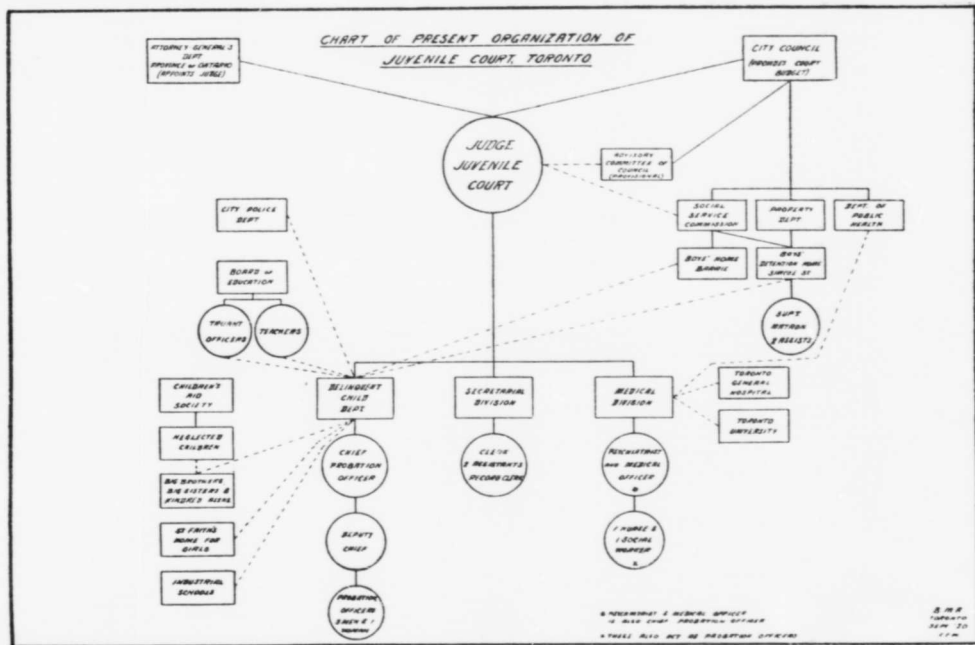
CHART OF PRESENT ORGANIZATION OF JUVENILE COURT, TORONTO

ATTORNEY GENERAL'S DEPT PROVINCE OF ONTARIO (APPOINTS JUDGE)

CITY COUNCIL (PROVIDES COURT BUDGET)

JUDGE JUVENILE COURT

ADVISORY COMMITTEE OF COUNCIL (PROVISIONAL)

SOCIAL SERVICE COMMISSION

PROPERTY DEPT

DEPT OF PUBLIC HEALTH

CITY POLICE DEPT

BOYS' HOME BARRIE

BOYS DETENTION HOME SIMCOE ST

BOARD OF EDUCATION

TRUANT OFFICERS

TEACHERS

SUPT MATRON 2 ASSISTS

CHILDREN'S AID SOCIETY

DELINQUENT CHILD DEPT

SECRETARIAL DIVISION

MEDICAL DIVISION

TORONTO GENERAL HOSPITAL

TORONTO UNIVERSITY

NEGLECTED CHILDREN

CHIEF PROBATION OFFICER

CLERK 2 REGISTRARS RECORD CLERK

PSYCHIATRIST AND MEDICAL OFFICER *

BIG BROTHERS BIG SISTERS & KINDRED ASSNS

ST FAITH'S HOME FOR GIRLS

DEPUTY CHIEF

1 NURSE & 1 SOCIAL WORKER x

INDUSTRIAL SCHOOLS

PROBATION OFFICERS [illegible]

* PSYCHIATRIST & MEDICAL OFFICER IS ALSO CHIEF PROBATION OFFICER

x THESE ALSO ACT AS PROBATION OFFICERS

B.M.R. TORONTO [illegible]